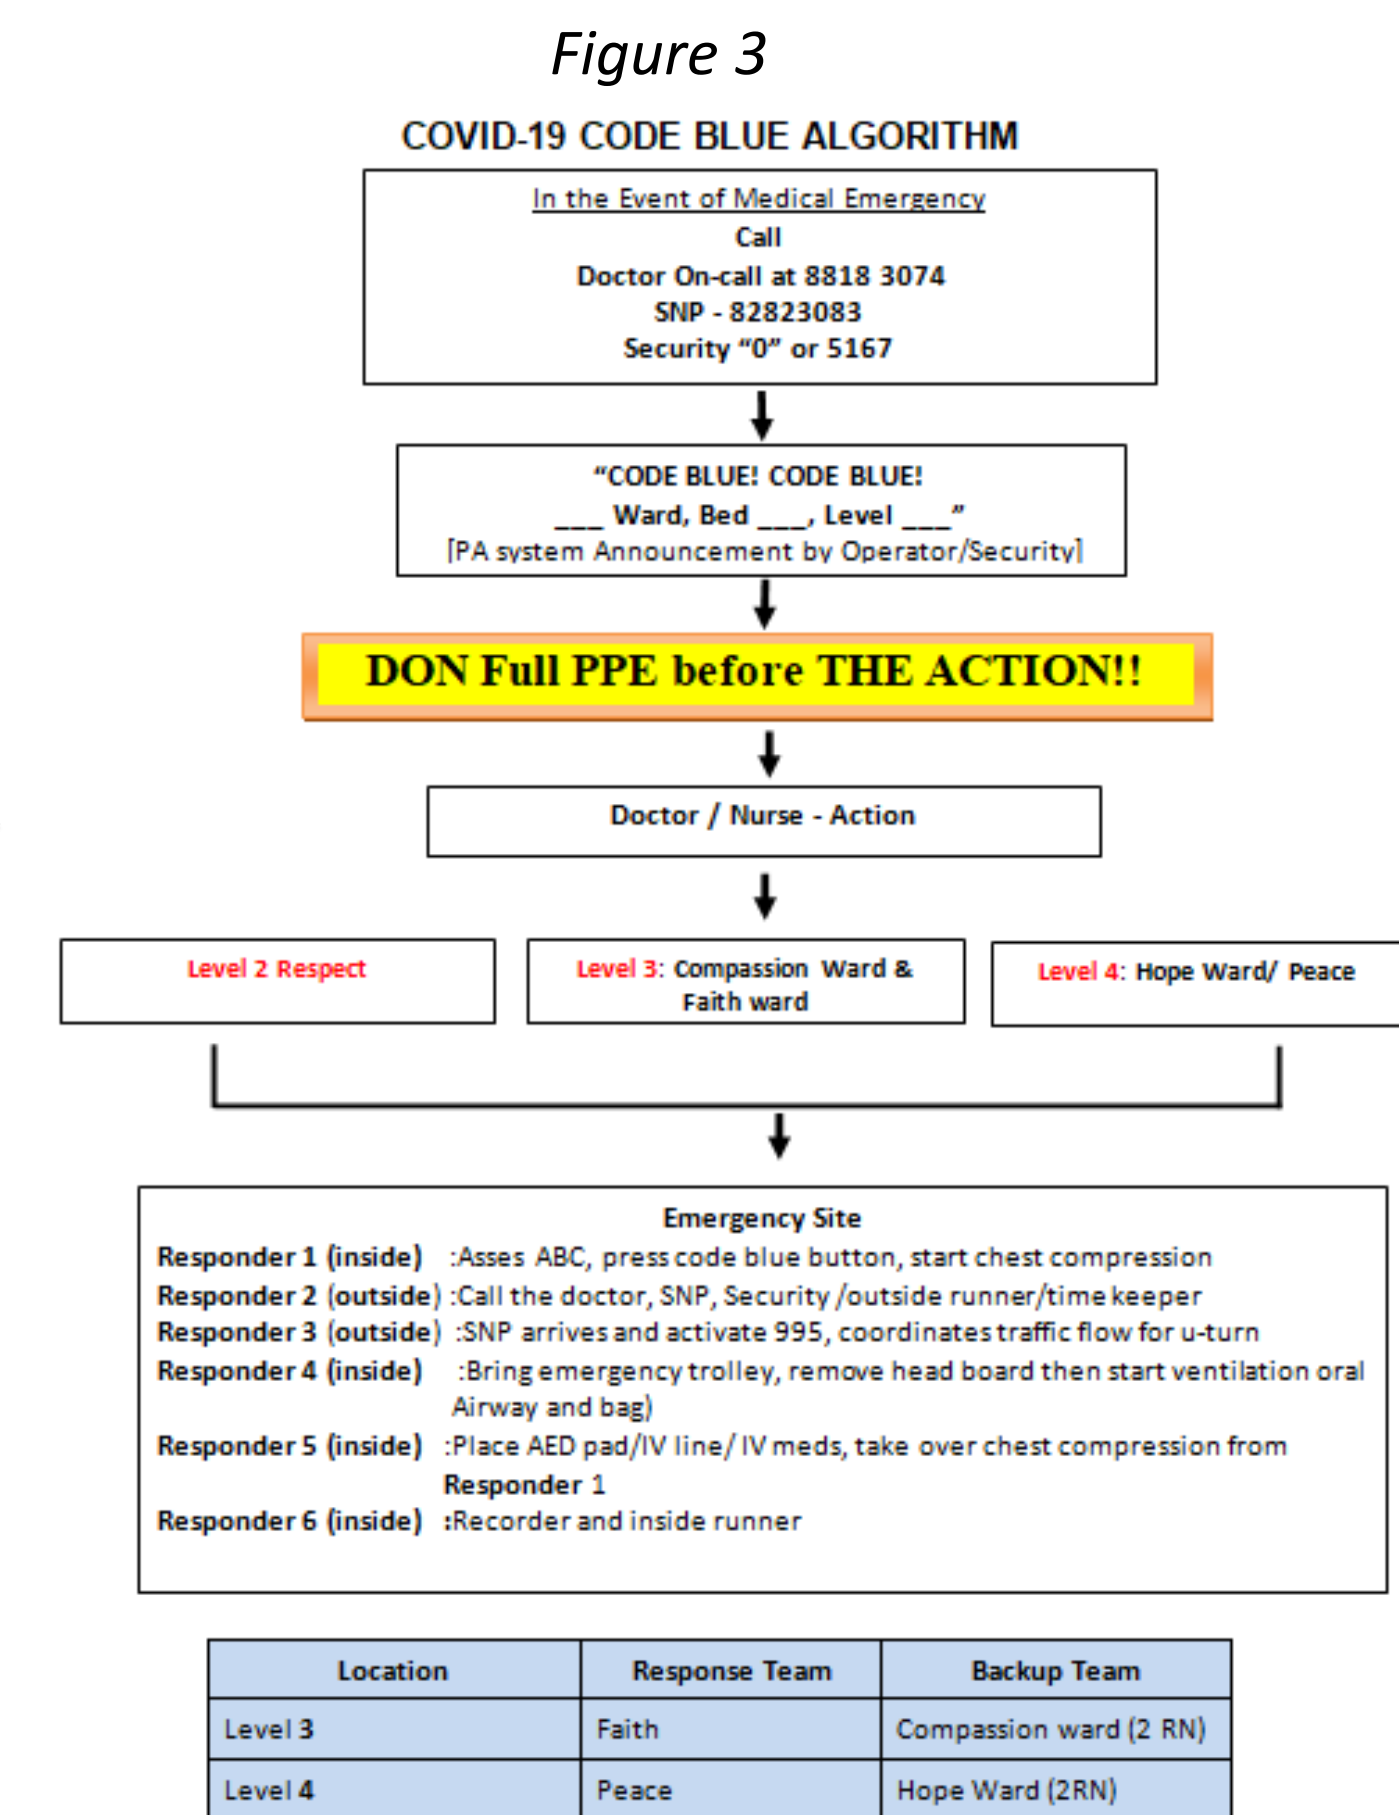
Figure 3

COVID-19 CODE BLUE ALGORITHM

In the Event of Medical Emergency
Call
Doctor On-call at 8818 3074
SNP - 82823083
Security "0" or 5167

"CODE BLUE! CODE BLUE!
___ Ward, Bed ___, Level ___"
[PA system Announcement by Operator/Security]

DON Full PPE before THE ACTION!!

Doctor / Nurse - Action

Level 2 Respect

Level 3: Compassion Ward & Faith ward

Level 4: Hope Ward/ Peace

Emergency Site
Responder 1 (inside) :Asses ABC, press code blue button, start chest compression
Responder 2 (outside) :Call the doctor, SNP, Security /outside runner/time keeper
Responder 3 (outside) :SNP arrives and activate 995, coordinates traffic flow for u-turn
Responder 4 (inside) :Bring emergency trolley, remove head board then start ventilation oral Airway and bag)
Responder 5 (inside) :Place AED pad/IV line/ IV meds, take over chest compression from Responder 1
Responder 6 (inside) :Recorder and inside runner

| Location | Response Team | Backup Team |
|---|---|---|
| Level 3 | Faith | Compassion ward (2 RN) |
| Level 4 | Peace | Hope Ward (2RN) |